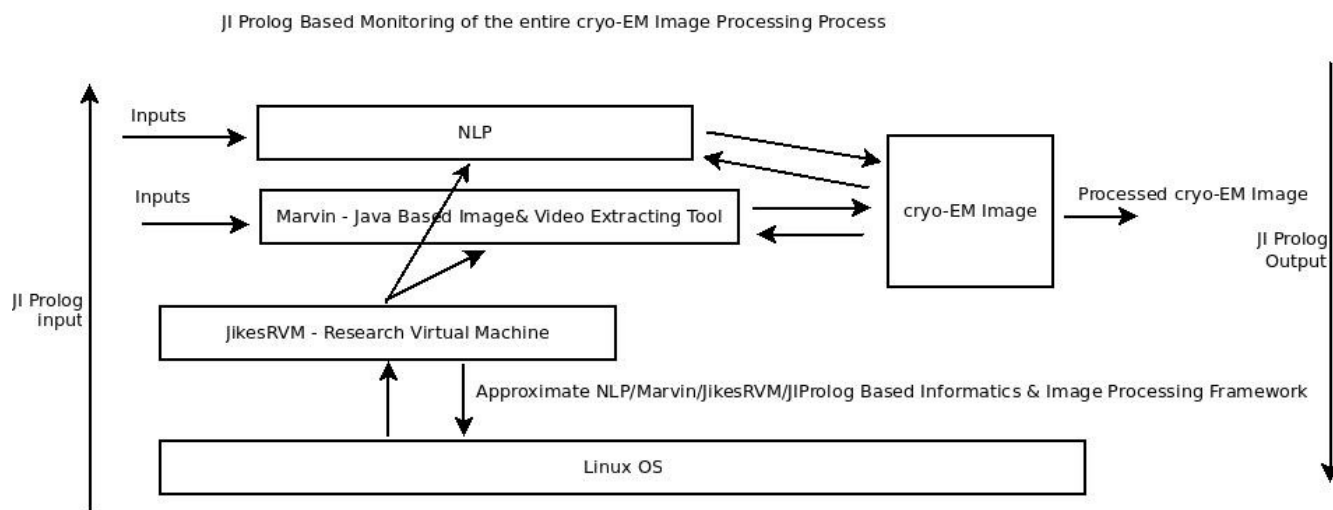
JI Prolog Based Monitoring of the entire cryo-EM Image Processing Process

Inputs

NLP

Inputs

Marvin - Java Based Image& Video Extracting Tool

cryo-EM Image

Processed cryo-EM Image

JI Prolog Output

JI Prolog input

JikesRVM - Research Virtual Machine

Approximate NLP/Marvin/JikesRVM/JIProlog Based Informatics & Image Processing Framework

Linux OS